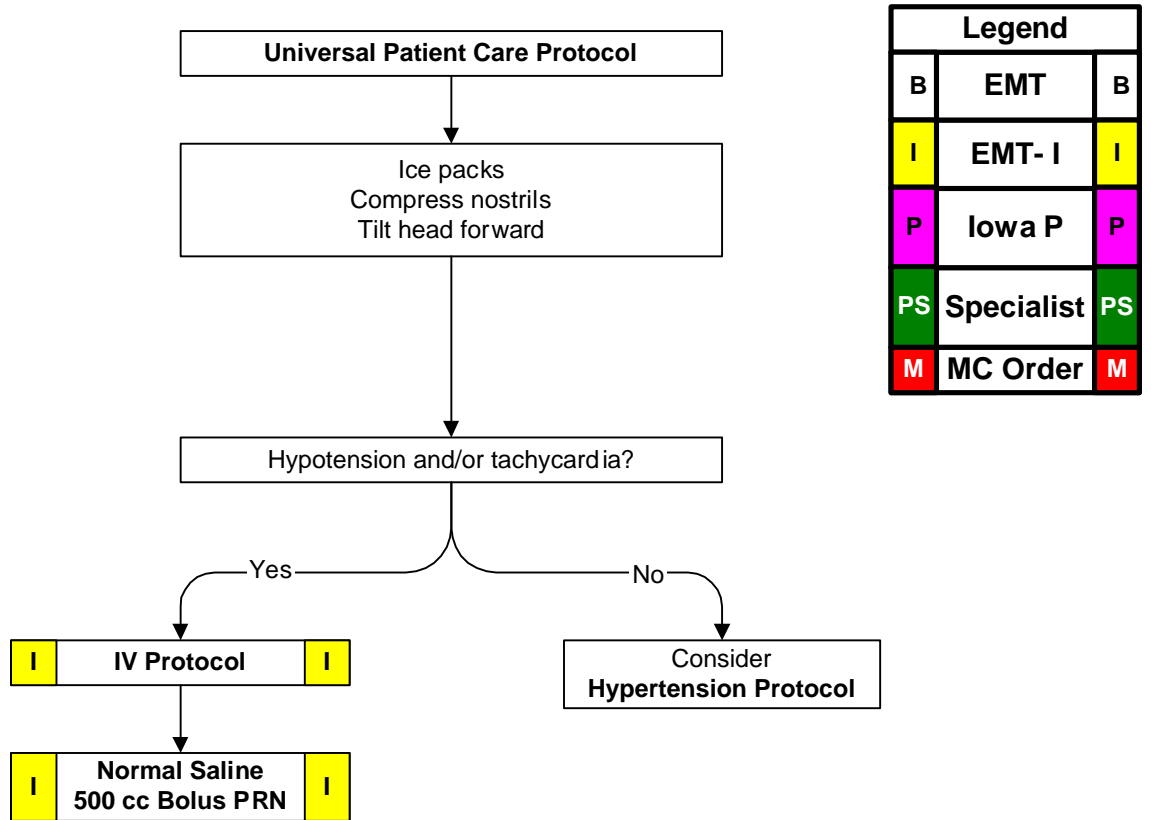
Universal Patient Care Protocol

Ice packs
Compress nostrils
Tilt head forward

Hypotension and/or tachycardia?

Yes

No

I IV Protocol I

I Normal Saline 500 cc Bolus PRN I

Consider
Hypertension Protocol

| Legend | | |
|---|---|---|
| B | EMT | B |
| I | EMT- I | I |
| P | Iowa P | P |
| PS | Specialist | PS |
| M | MC Order | M |